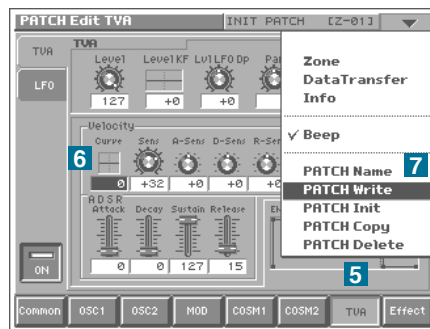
PATCH Edit TVA
INIT PATCH [Z-01]

TVA
LFO
TVA
Level
Level KF
Lvl LFO Dp
Pa
127
+0
+0

Velocity
Curve
Sens
A-Sens
D-Sens
R-Sen
6
0
+32
+0
+0
+0

ADSR
Attack
Decay
Sustain
Release
0
0
127
15
EN

ON

Zone
DataTransfer
Info
✓ Beep
PATCH Name
7
PATCH Write
PATCH Init
PATCH Copy
PATCH Delete
5

Common
OSC1
OSC2
MOD
COSM1
COSM2
TVA
Effect